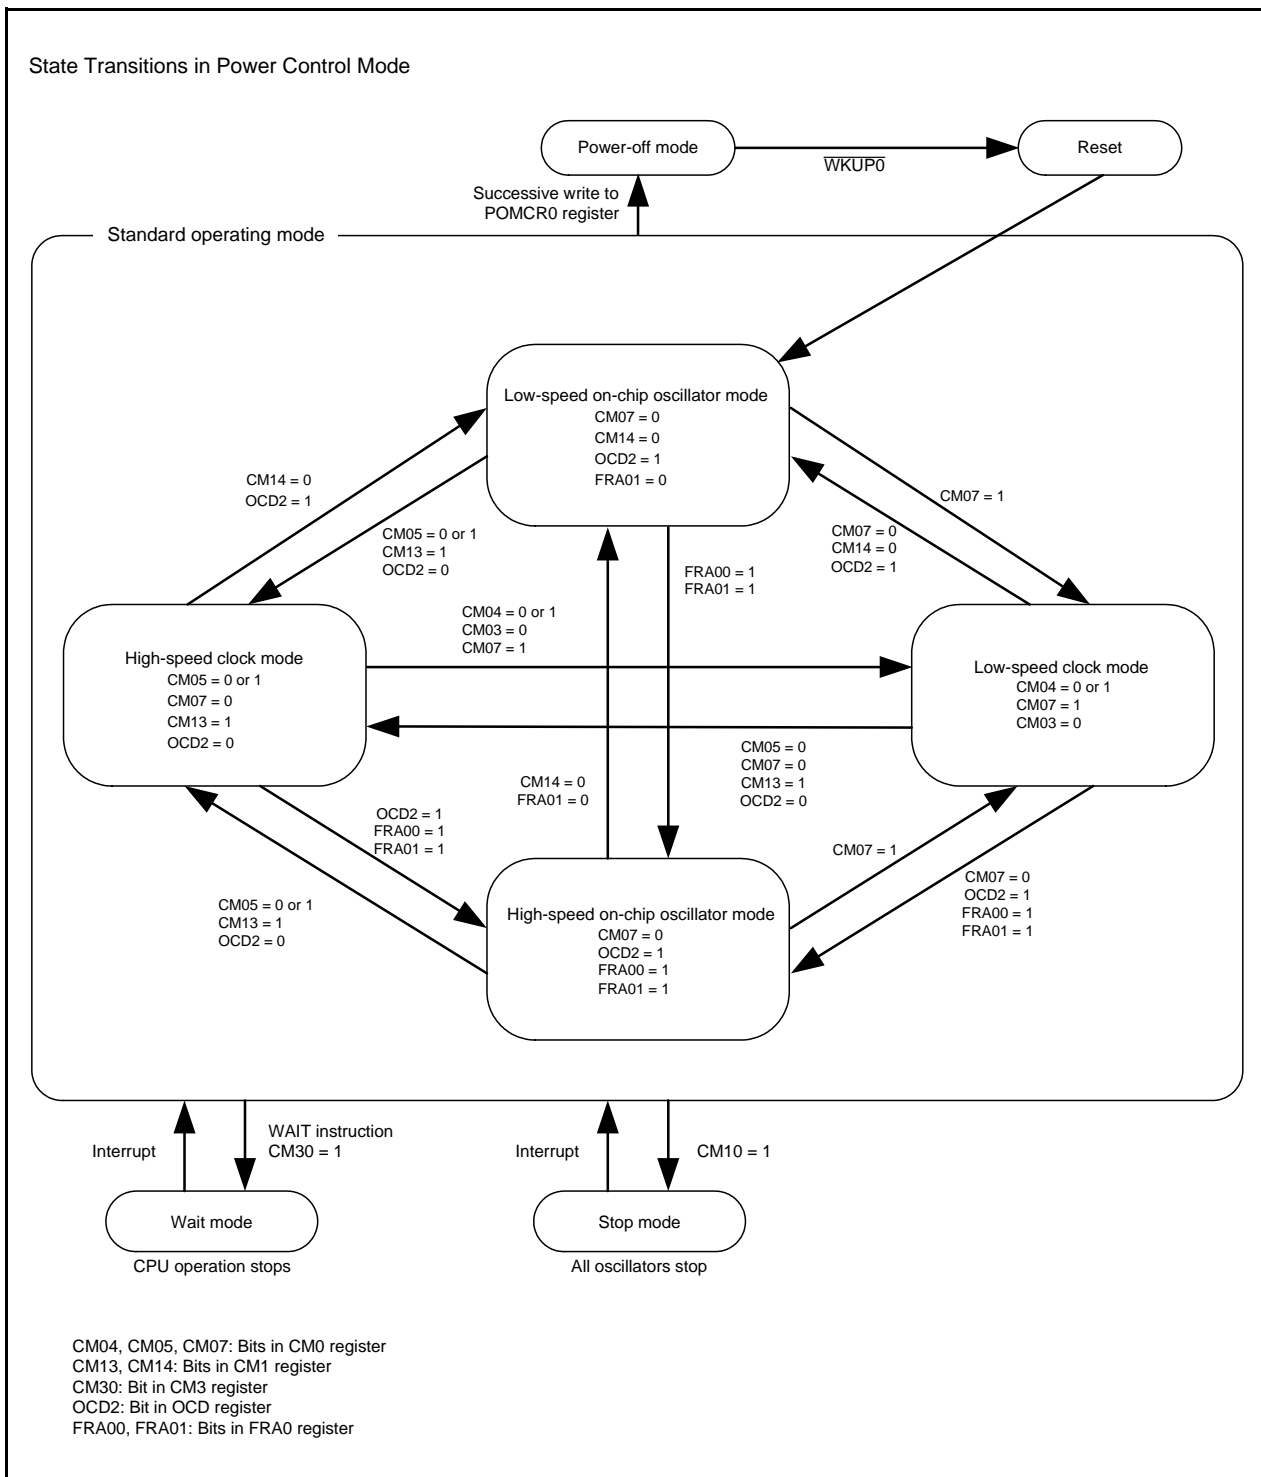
State Transitions in Power Control Mode

Power-off mode

$\overline{\text{WKUP0}}$

Reset

Successive write to POMCR0 register

Standard operating mode

Low-speed on-chip oscillator mode
CM07 = 0
CM14 = 0
OCD2 = 1
FRA01 = 0

CM14 = 0
OCD2 = 1

CM05 = 0 or 1
CM13 = 1
OCD2 = 0

CM07 = 1

CM07 = 0
CM14 = 0
OCD2 = 1

FRA00 = 1
FRA01 = 1

CM04 = 0 or 1
CM03 = 0
CM07 = 1

High-speed clock mode
CM05 = 0 or 1
CM07 = 0
CM13 = 1
OCD2 = 0

Low-speed clock mode
CM04 = 0 or 1
CM07 = 1
CM03 = 0

CM05 = 0
CM07 = 0
CM13 = 1
OCD2 = 0

CM14 = 0
FRA01 = 0

OCD2 = 1
FRA00 = 1
FRA01 = 1

CM07 = 1

CM07 = 0
OCD2 = 1
FRA00 = 1
FRA01 = 1

CM05 = 0 or 1
CM13 = 1
OCD2 = 0

High-speed on-chip oscillator mode
CM07 = 0
OCD2 = 1
FRA00 = 1
FRA01 = 1

Interrupt

WAIT instruction
CM30 = 1

Interrupt

CM10 = 1

Wait mode
CPU operation stops

Stop mode
All oscillators stop

CM04, CM05, CM07: Bits in CM0 register
CM13, CM14: Bits in CM1 register
CM30: Bit in CM3 register
OCD2: Bit in OCD register
FRA00, FRA01: Bits in FRA0 register